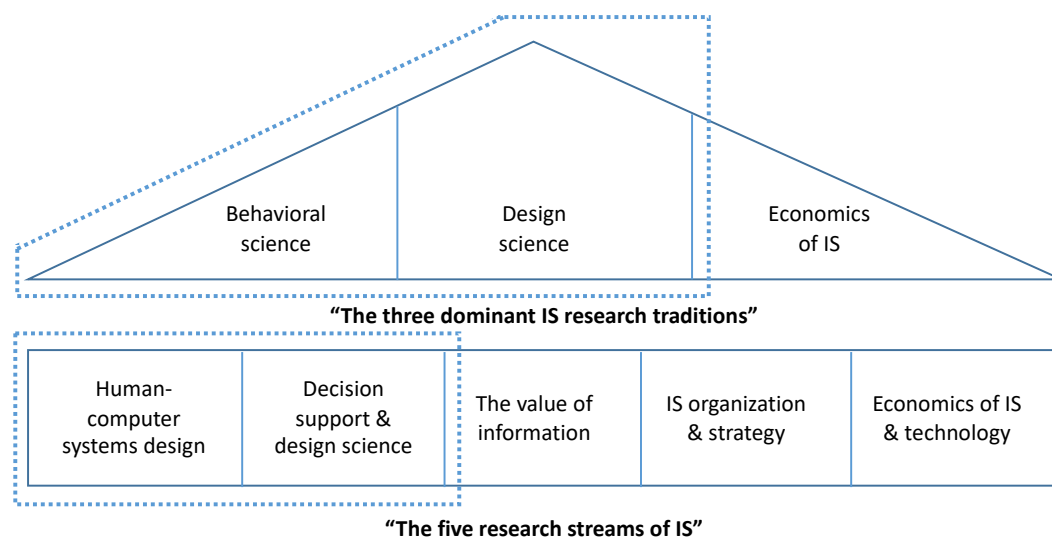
Behavioral science

Design science

Economics of IS

**“The three dominant IS research traditions”**

| Human-computer systems design | Decision support & design science | The value of information | IS organization & strategy | Economics of IS & technology |
|---|---|---|---|---|

**“The five research streams of IS”**